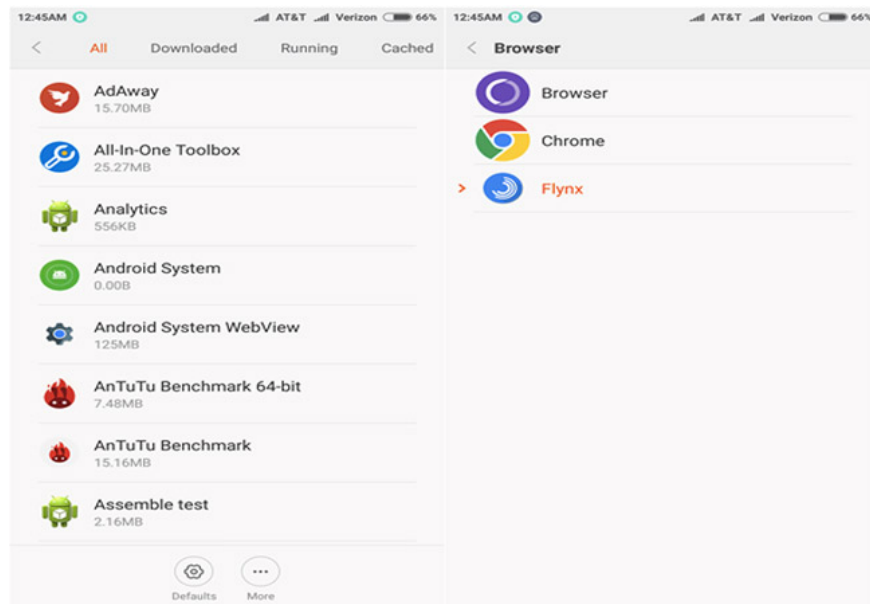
12:45AM AT&T Verizon 66%

All Downloaded Running Cached

AdAway
15.70MB

All-In-One Toolbox
25.27MB

Analytics
556KB

Android System
0.00B

Android System WebView
125MB

AnTuTu Benchmark 64-bit
7.48MB

AnTuTu Benchmark
15.16MB

Assemble test
2.16MB

Defaults More

12:45AM AT&T Verizon 66%

Browser

Browser

Chrome

Flynx